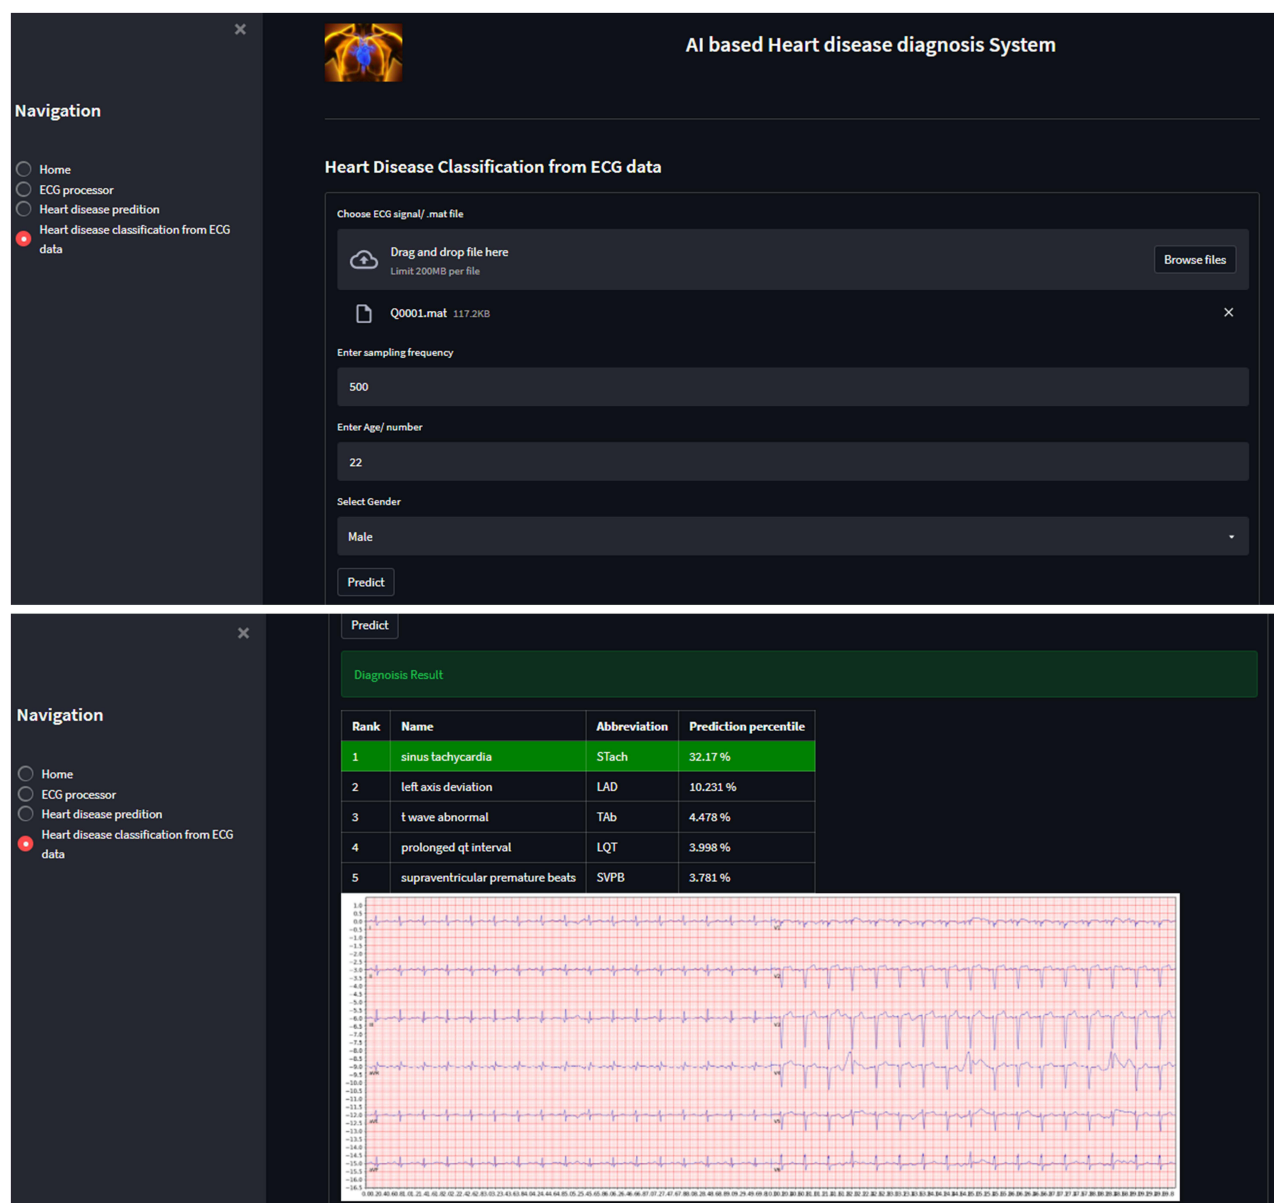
Navigation

Home
ECG processor
Heart disease predition
Heart disease classification from ECG data

AI based Heart disease diagnosis System

Heart Disease Classification from ECG data

Choose ECG signal/ .mat file

Drag and drop file here
Limit 200MB per file

Browse files

Q0001.mat 117.2KB

Enter sampling frequency

500

Enter Age/ number

22

Select Gender

Male

Predict

Navigation

Home
ECG processor
Heart disease predition
Heart disease classification from ECG data

Predict

Diagnoisis Result

| Rank | Name | Abbreviation | Prediction percentile |
|---|---|---|---|
| 1 | sinus tachycardia | STach | 32.17 % |
| 2 | left axis deviation | LAD | 10.231 % |
| 3 | t wave abnormal | TAb | 4.478 % |
| 4 | prolonged qt interval | LQT | 3.998 % |
| 5 | supraventricular premature beats | SVPB | 3.781 % |

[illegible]